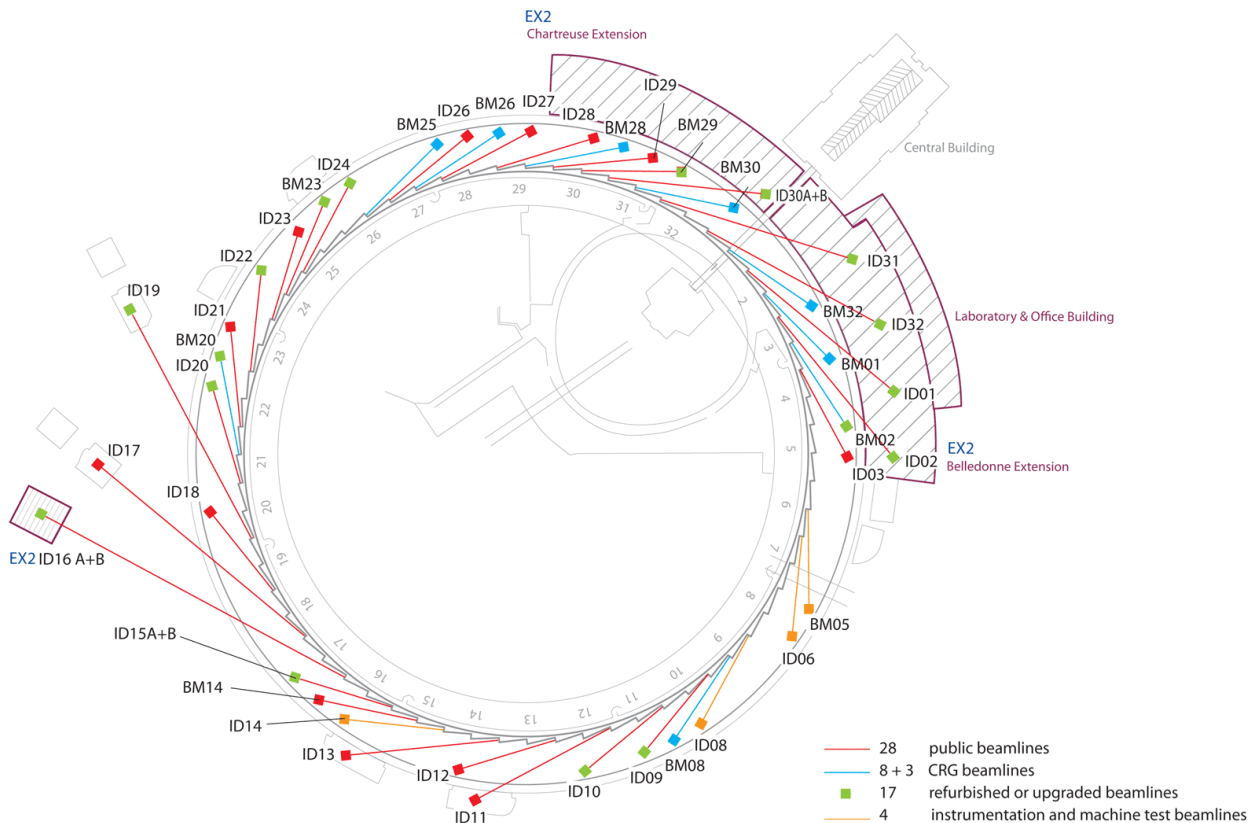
EX2
Chartreuse Extension

ID29
BM26 ID27
ID26 ID28
BM25 BM28 BM29
BM30
ID24 ID30A+B
BM23
Central Building
ID23
ID31
ID22
ID19
BM32 ID32
ID21 Laboratory & Office Building
BM20
BM01
ID20
ID01
BM02
EX2
ID02
ID03 Belledonne Extension
ID17
ID18

EX2 ID16 A+B

BM05
ID06
ID15A+B
BM14
ID14
ID08
ID13 BM08
ID09
ID12
ID10
ID11

25 26 27 28 29 30 31 32 2 3 4 5 6 7 8 9 10 11 12 13 14 15 16 17 18 19 20 21 22 23 24

| | | |
|---|---|---|
| | 28 | public beamlines |
| | 8 + 3 | CRG beamlines |
| | 17 | refurbished or upgraded beamlines |
| | 4 | instrumentation and machine test beamlines |